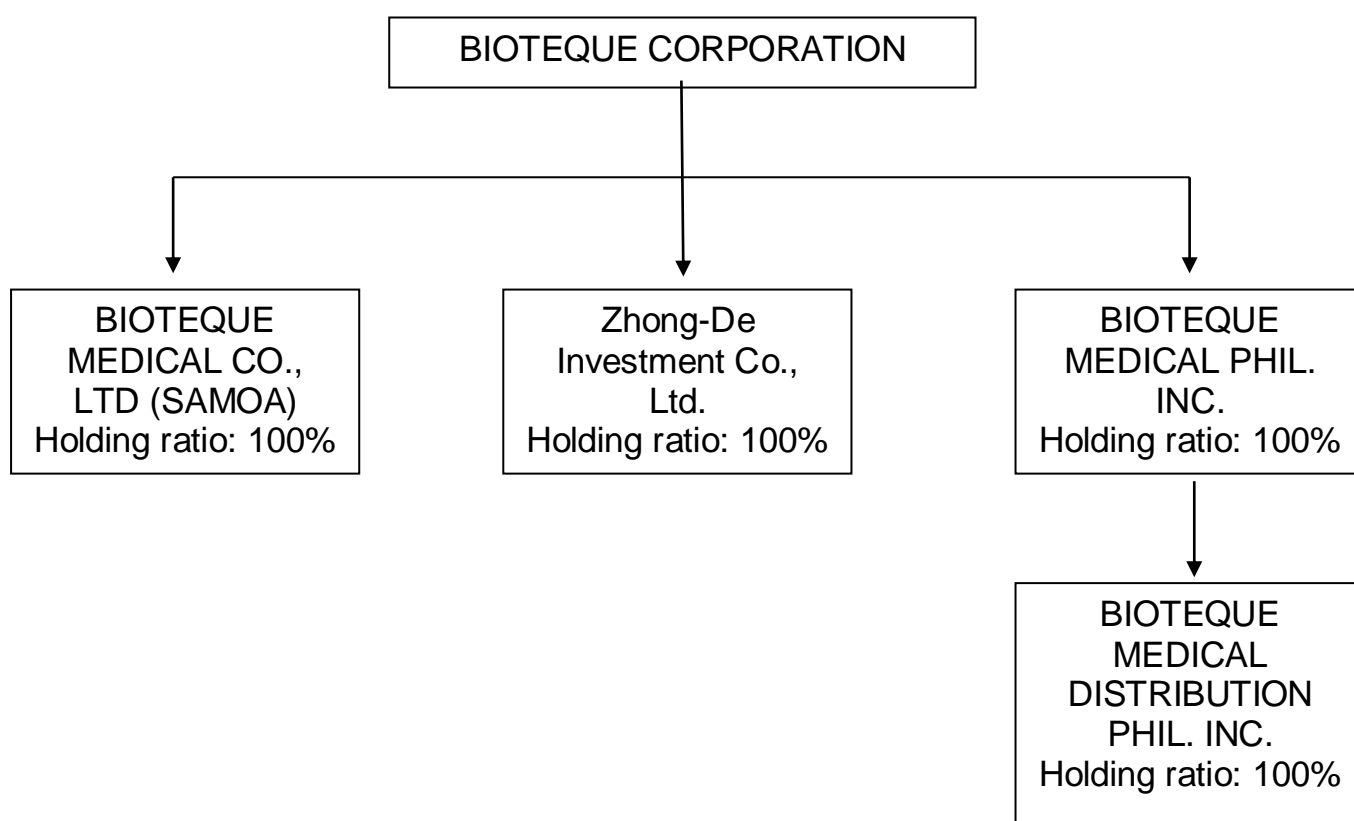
BIOTEQUE CORPORATION

BIOTEQUE MEDICAL CO., LTD (SAMOA) Holding ratio: 100%

Zhong-De Investment Co., Ltd. Holding ratio: 100%

BIOTEQUE MEDICAL PHIL. INC. Holding ratio: 100%

BIOTEQUE MEDICAL DISTRIBUTION PHIL. INC. Holding ratio: 100%